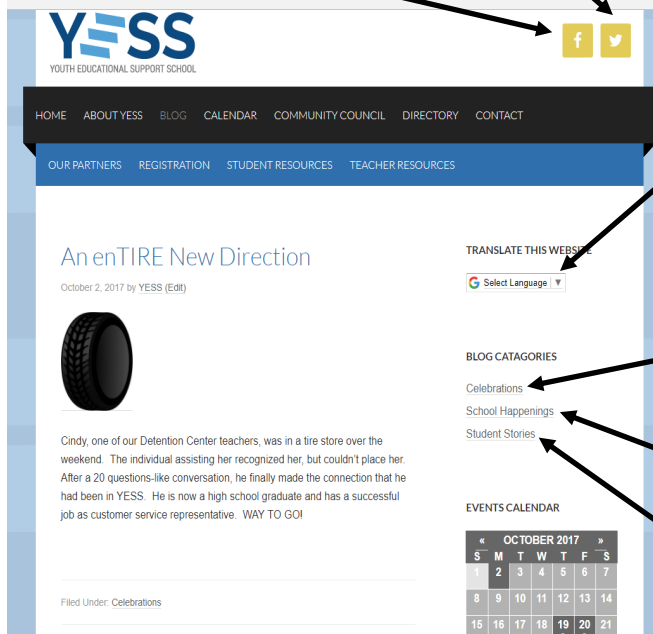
YESS
YOUTH EDUCATIONAL SUPPORT SCHOOL

f

HOME ABOUT YESS BLOG CALENDAR COMMUNITY COUNCIL DIRECTORY CONTACT

OUR PARTNERS REGISTRATION STUDENT RESOURCES TEACHER RESOURCES

An enTIRE New Direction

October 2, 2017 by YESS (Edit)

Cindy, one of our Detention Center teachers, was in a tire store over the weekend. The individual assisting her recognized her, but couldn't place her. After a 20 questions-like conversation, he finally made the connection that he had been in YESS. He is now a high school graduate and has a successful job as customer service representative. WAY TO GO!

Filed Under: Celebrations

TRANSLATE THIS WEBSITE

Select Language ▼

BLOG CATAGORIES

Celebrations

School Happenings

Student Stories

EVENTS CALENDAR

| « | OCTOBER 2017 | | | | | » |
|---|---|---|---|---|---|---|
| S | M | T | W | T | F | S |
| 1 | 2 | 3 | 4 | 5 | 6 | 7 |
| 8 | 9 | 10 | 11 | 12 | 13 | 14 |
| 15 | 16 | 17 | 18 | 19 | 20 | 21 |